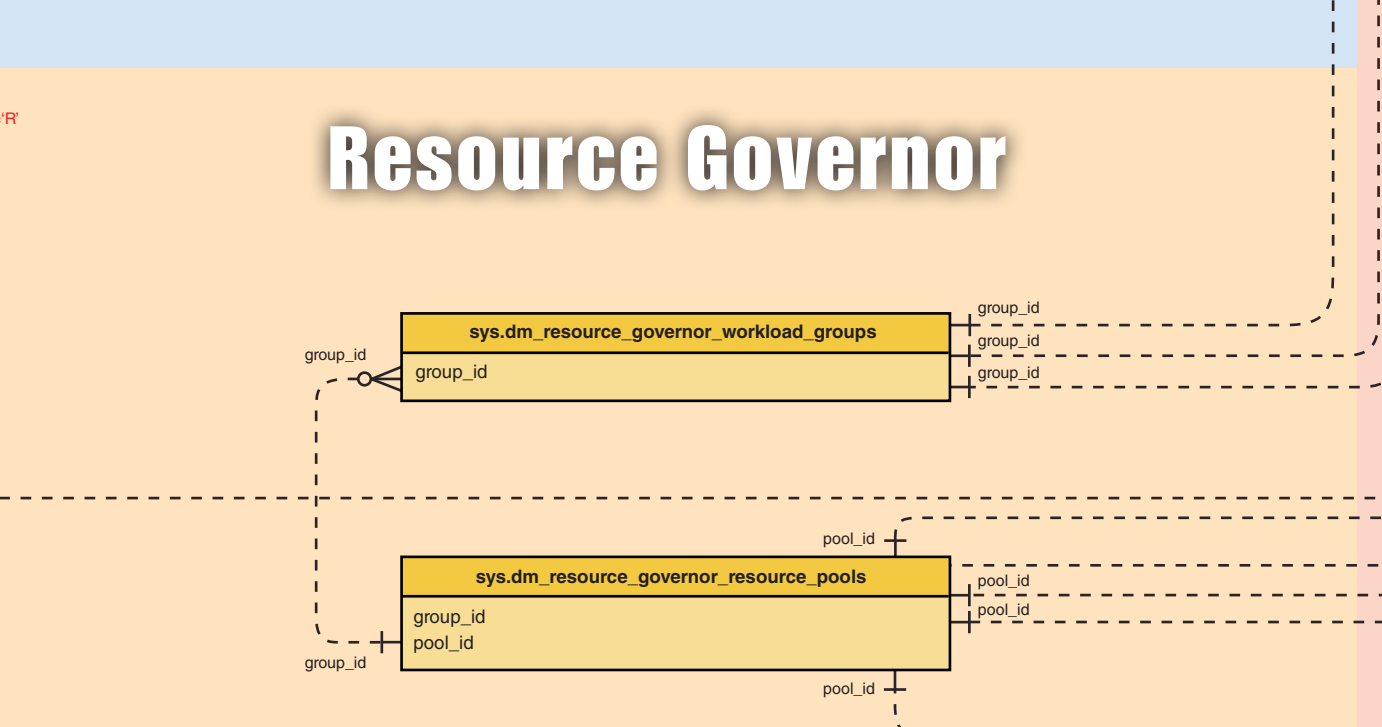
'R'

Resource Governor

group_id
group_id
group_id

group_id

sys.dm_resource_governor_workload_groups

group_id

pool_id

sys.dm_resource_governor_resource_pools

pool_id
pool_id

group_id
pool_id

group_id

pool_id